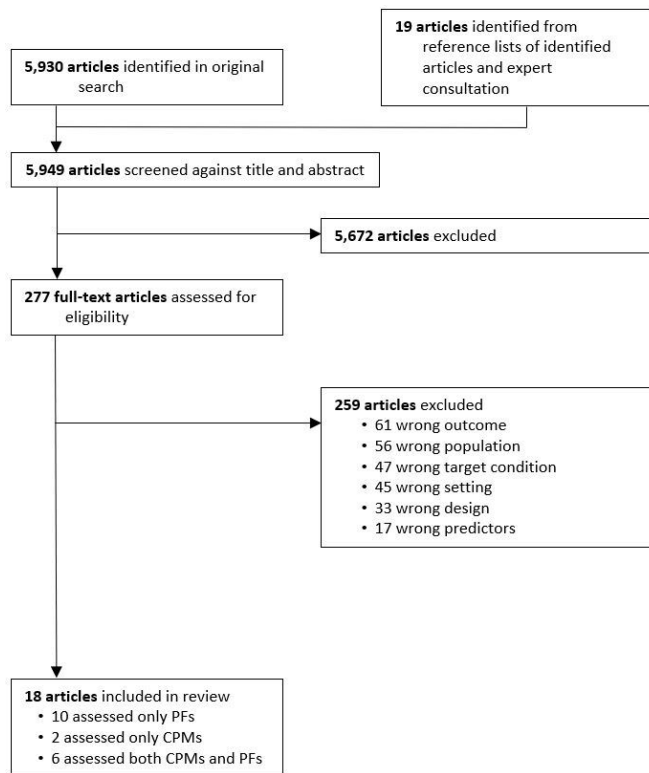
5,930 articles identified in original search

19 articles identified from reference lists of identified articles and expert consultation

5,949 articles screened against title and abstract

5,672 articles excluded

277 full-text articles assessed for eligibility

259 articles excluded
• 61 wrong outcome
• 56 wrong population
• 47 wrong target condition
• 45 wrong setting
• 33 wrong design
• 17 wrong predictors

18 articles included in review
• 10 assessed only PFs
• 2 assessed only CPMs
• 6 assessed both CPMs and PFs